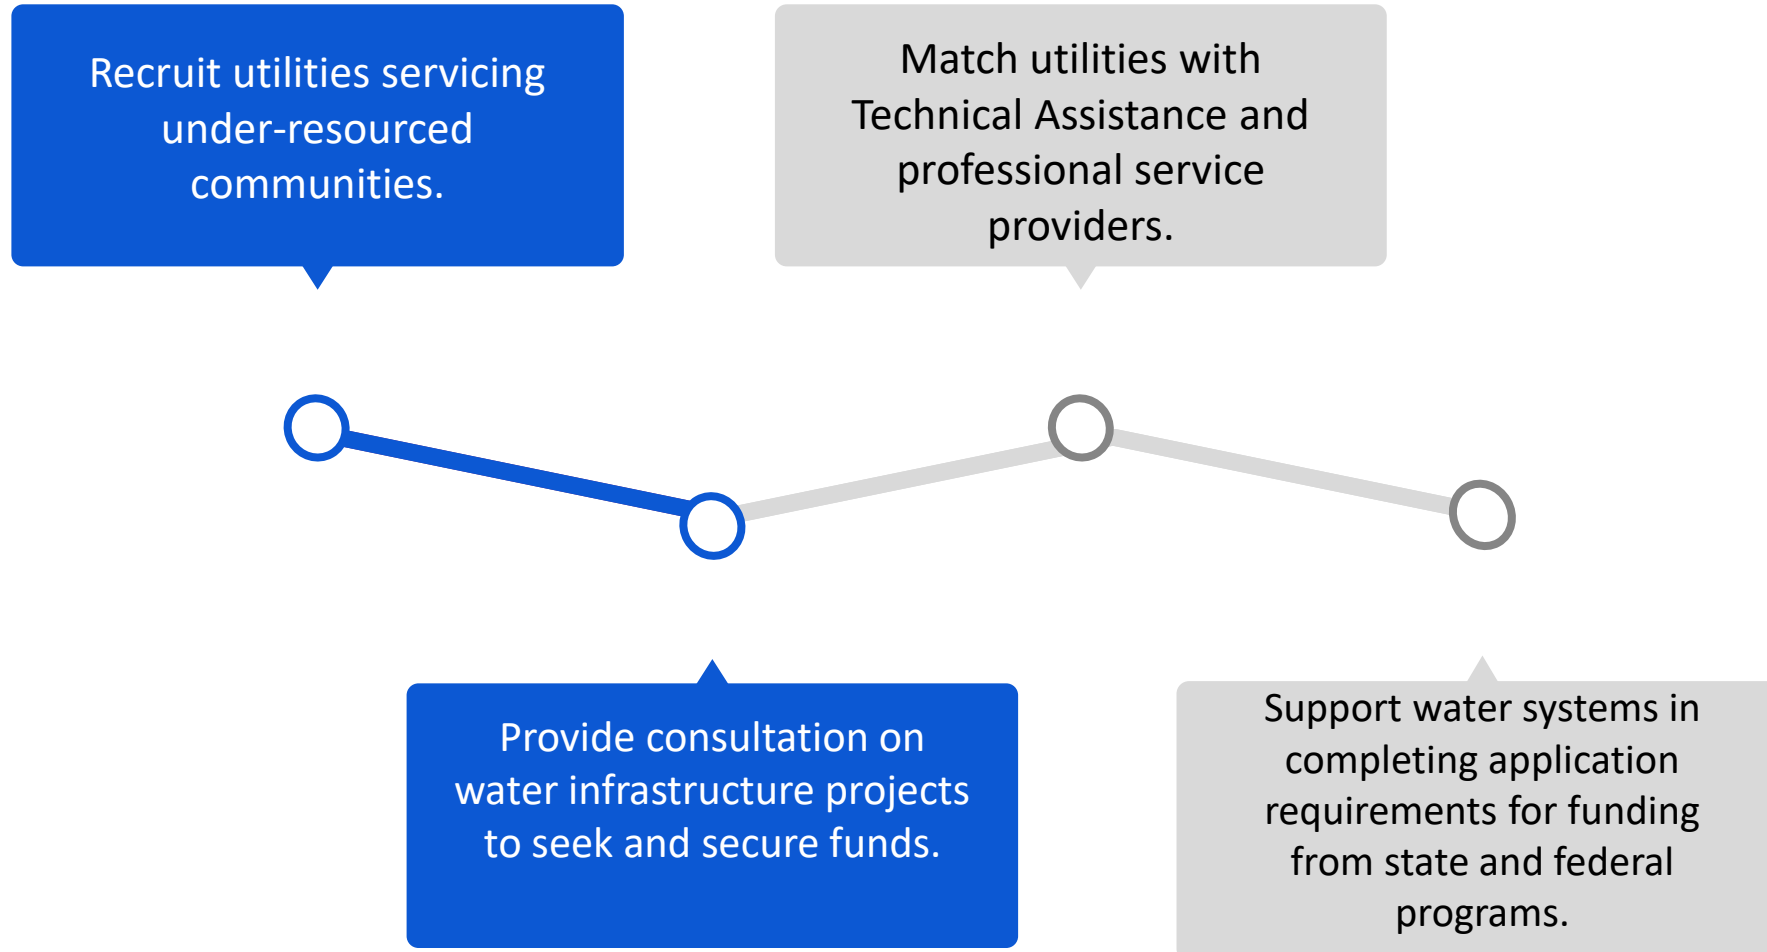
Recruit utilities servicing under-resourced communities.

Provide consultation on water infrastructure projects to seek and secure funds.

Match utilities with Technical Assistance and professional service providers.

Support water systems in completing application requirements for funding from state and federal programs.